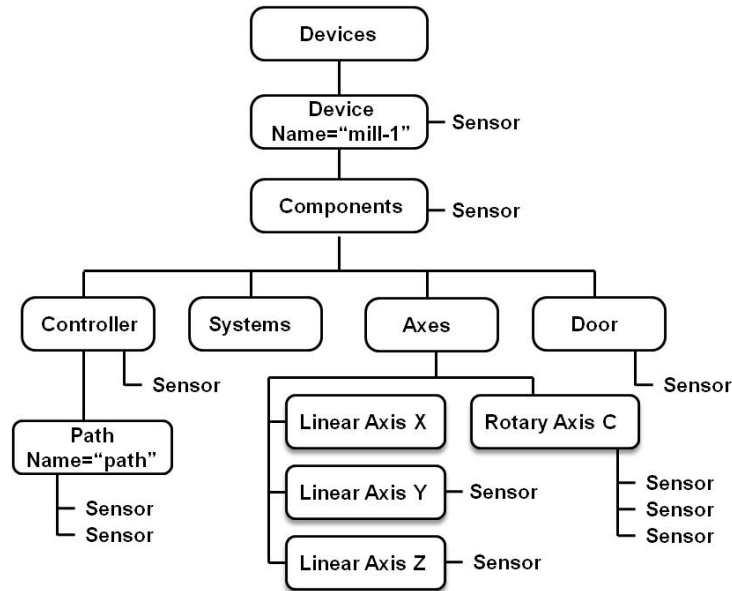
Devices

Device Name="mill-1"

Sensor

Components

Sensor

Controller

Systems

Axes

Door

Sensor

Sensor

Path Name="path"

Sensor
Sensor

Linear Axis X

Rotary Axis C

Linear Axis Y

Sensor

Sensor
Sensor
Sensor

Linear Axis Z

Sensor